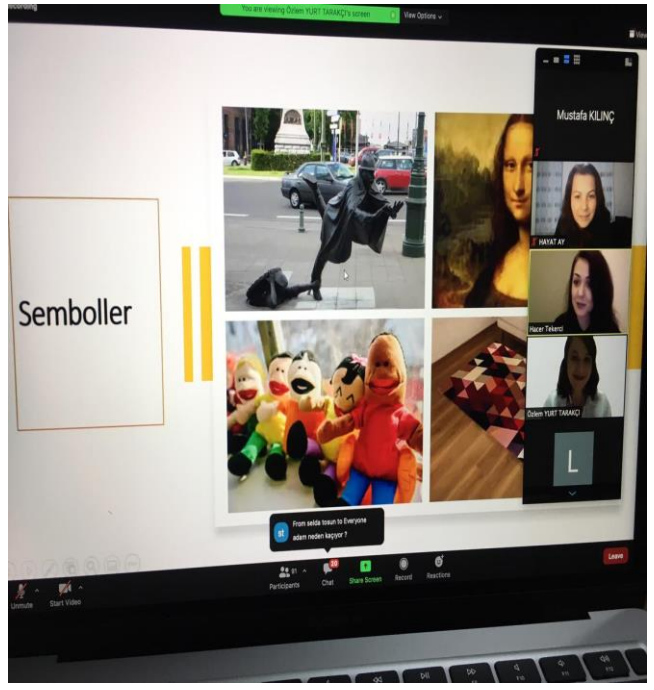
Recording

You are viewing Özlem YURT TARAKÇI's screen

View Options

View

Semboller

Mustafa KILINÇ

HAYAT AY

Hacer Tekerci

Özlem YURT TARAKÇI

L

From selda tosun to Everyone
adam neden kaçıyor ?

Unmute

Start Video

Participants

Chat

Share Screen

Record

Reactions

Leave